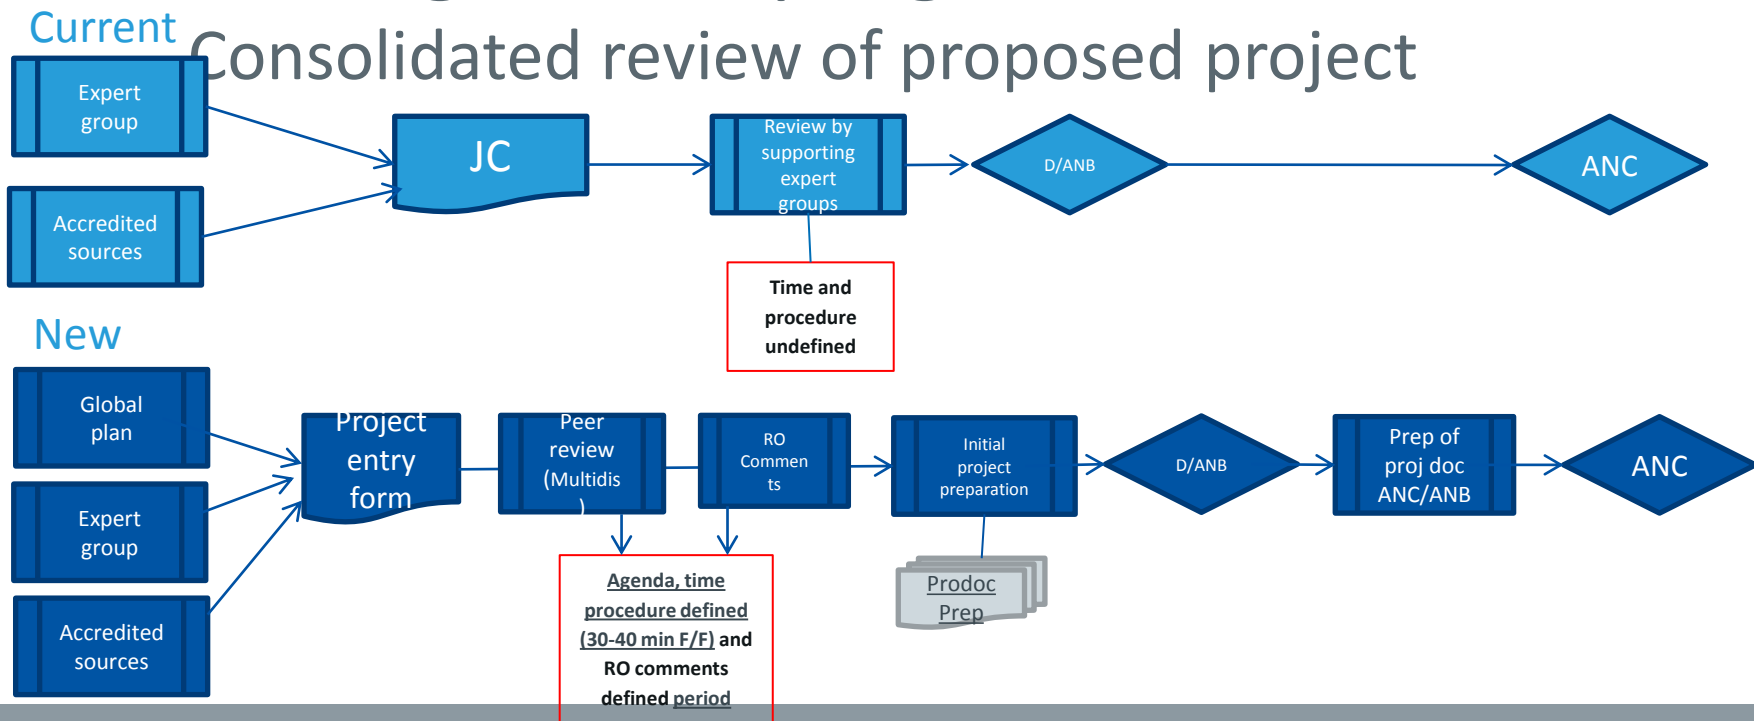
Consolidated review of proposed project

Current

Expert group

Accredited sources

JC

Review by supporting expert groups

D/ANB

ANC

Time and procedure undefined

New

Global plan

Expert group

Accredited sources

Project entry form

Peer review (Multidis )

RO Commen ts

Initial project preparation

D/ANB

Prep of proj doc ANC/ANB

ANC

Agenda, time procedure defined (30-40 min F/F) and RO comments defined period

Prodoc Prep